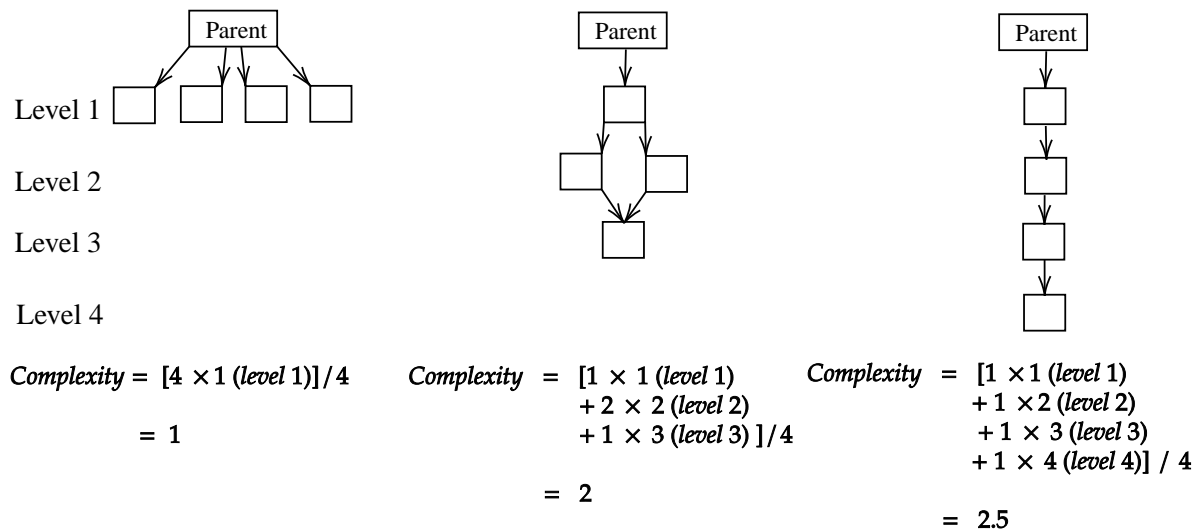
Parent

Level 1

Level 2

Level 3

Level 4

Parent

Parent

*Complexity* = $[4 \times 1$ (*level* 1)$]/4$

= 1

*Complexity* = $[1 \times 1$ (*level* 1)
$+ 2 \times 2$ (*level* 2)
$+ 1 \times 3$ (*level* 3) $]/4$

= 2

*Complexity* = $[1 \times 1$ (*level* 1)
$+ 1 \times 2$ (*level* 2)
$+ 1 \times 3$ (*level* 3)
$+ 1 \times 4$ (*level* 4)$]$ / 4

= 2.5